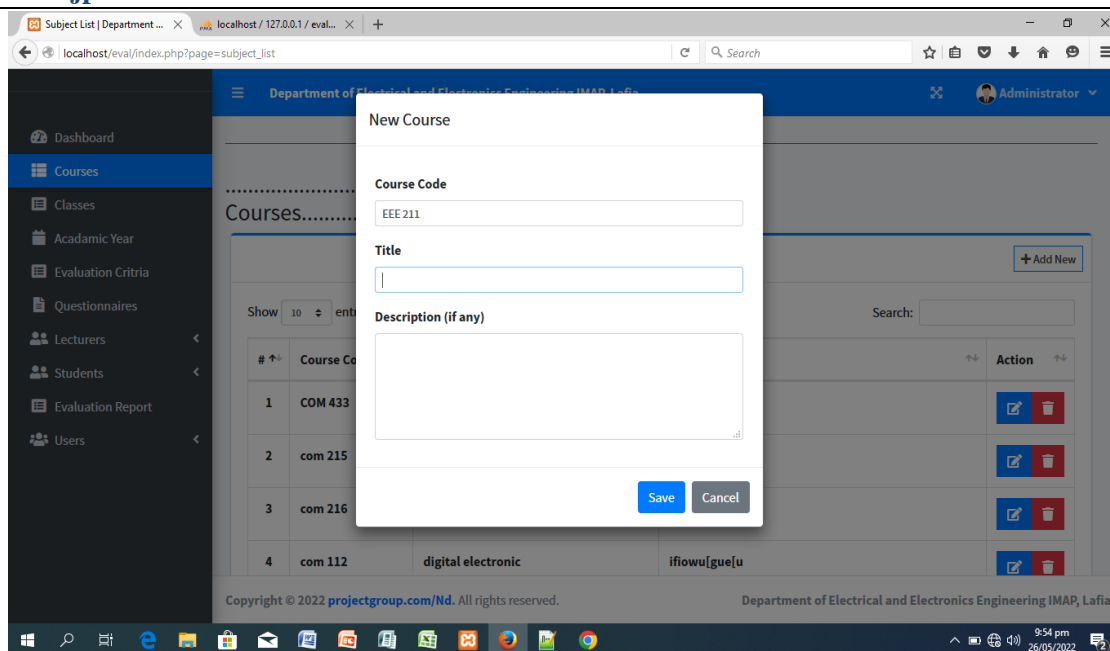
Subject List | Department ... ×
localhost / 127.0.0.1 / eval... ×
+

localhost/eval/index.php?page=subject_list

Search

Department of Electrical and Electronics Engineering IMAP, Lafia

Administrator

Dashboard
Courses
Classes
Acadamic Year
Evaluation Critria
Questionnaires
Lecturers
Students
Evaluation Report
Users

..................
Courses.........

+ Add New

Show 10 entries

Search:

| # | Course Co | | | Action |
|---|---|---|---|---|
| 1 | COM 433 | | | |
| 2 | com 215 | | | |
| 3 | com 216 | | | |
| 4 | com 112 | digital electronic | ifiowu[gue[u | |

New Course

Course Code
EEE 211

Title

Description (if any)

Save
Cancel

Copyright © 2022 projectgroup.com/Nd. All rights reserved.

Department of Electrical and Electronics Engineering IMAP, Lafia

9:54 pm
26/05/2022